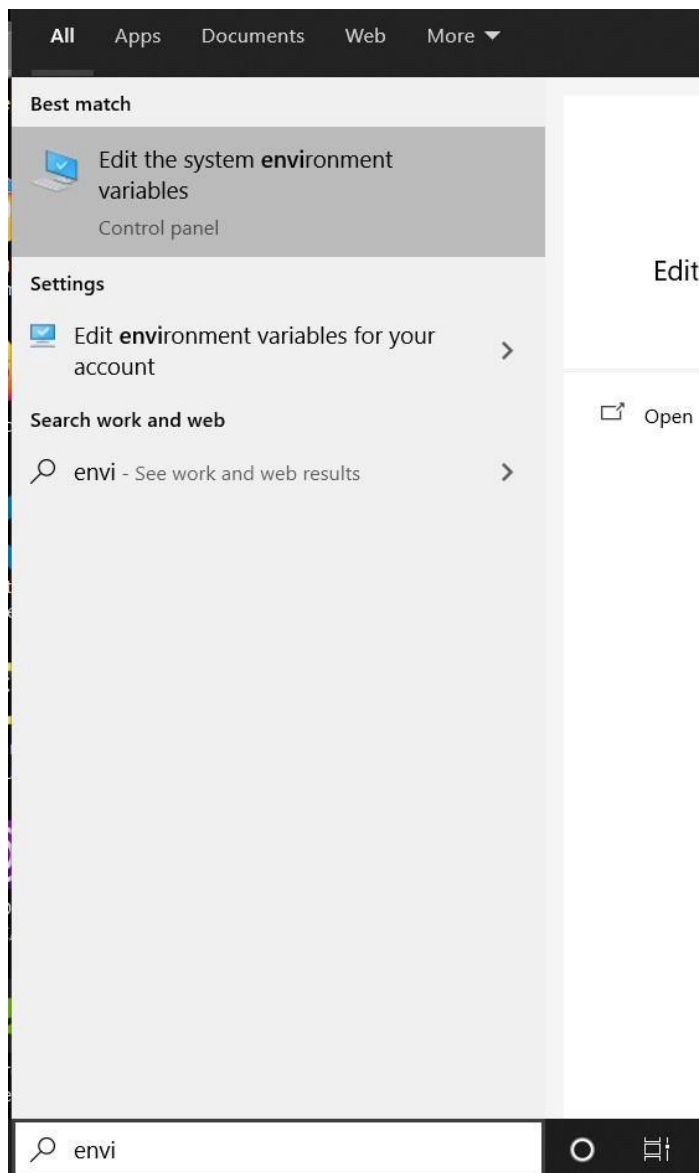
All Apps Documents Web More ▼

Best match

Edit the system environment variables

Control panel

Settings

Edit environment variables for your account

Search work and web

envi - See work and web results

Edit

Open

envi